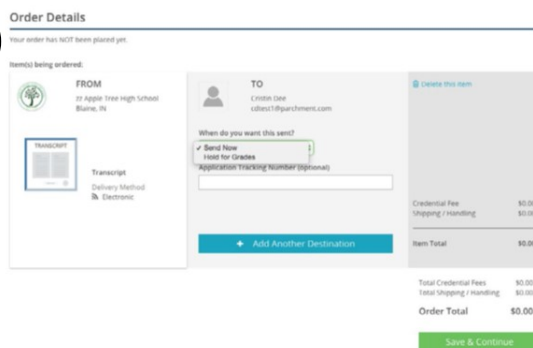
Order Details

Your order has NOT been placed yet.

Item(s) being ordered:

FROM
zz Apple Tree High School
Blaine, IN

TRANSCRIPT

Transcript
Delivery Method
Electronic

TO
Cristin Dee
cdtest1@parchment.com

When do you want this sent?
✓ Send Now
Hold for Grades

Application Tracking Number (optional)

+ Add Another Destination

Delete this item

Credential Fee $0.0
Shipping / Handling $0.0

Item Total $0.00

Total Credential Fees $0.00
Total Shipping / Handling $0.00

Order Total $0.00

Save & Continue